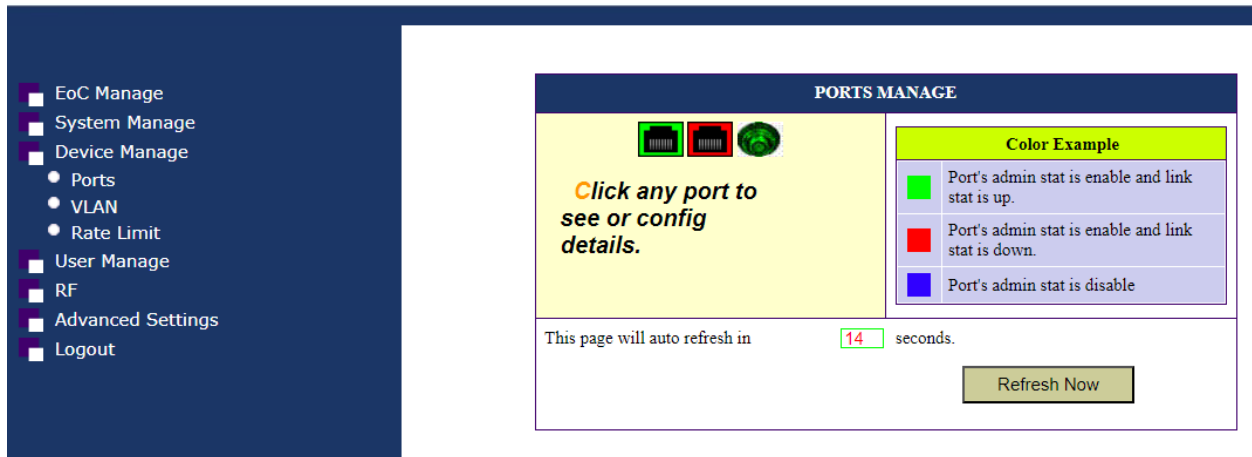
EoC Manage
System Manage
Device Manage
Ports
VLAN
Rate Limit
User Manage
RF
Advanced Settings
Logout

PORTS MANAGE

Click any port to see or config details.

| Color Example |
|---|
| Port's admin stat is enable and link stat is up. |
| Port's admin stat is enable and link stat is down. |
| Port's admin stat is disable |

This page will auto refresh in 14 seconds.

Refresh Now